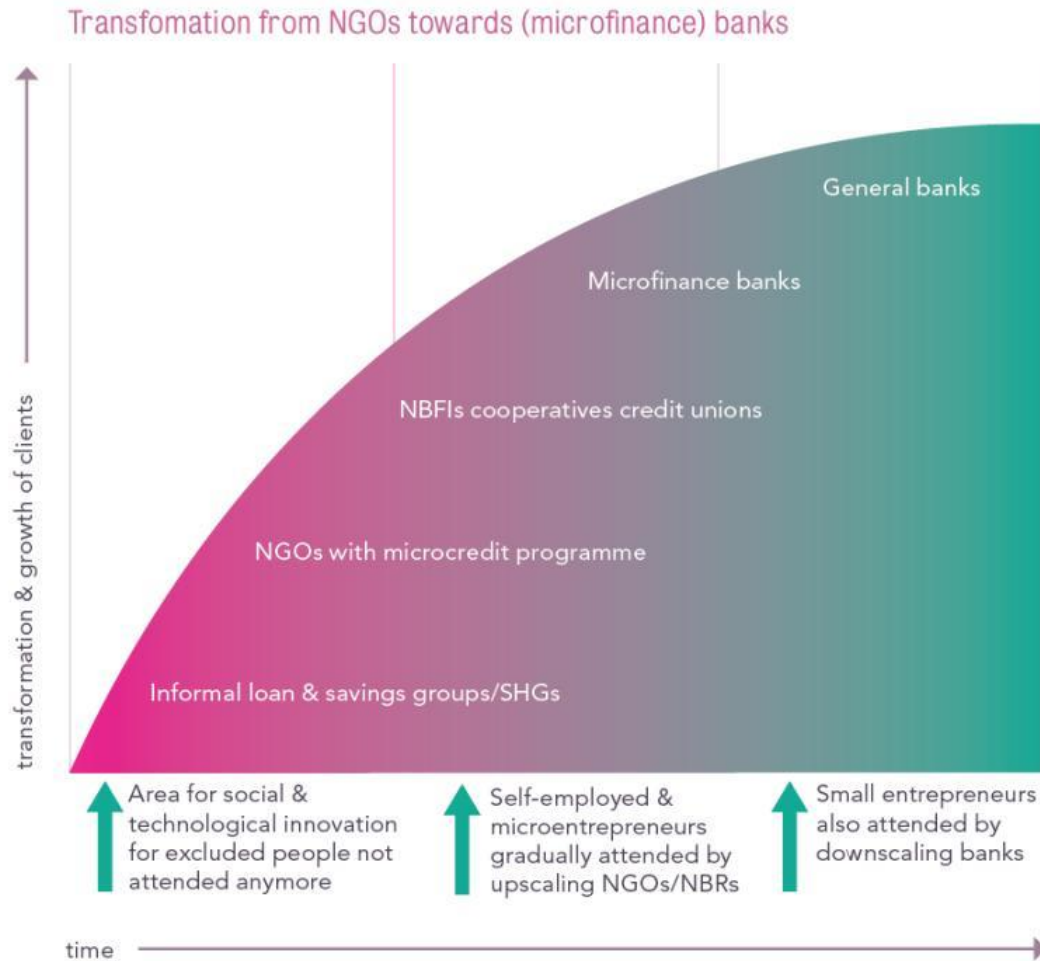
Transfomation from NGOs towards (microfinance) banks

transformation & growth of clients

General banks

Microfinance banks

NBFIs cooperatives credit unions

NGOs with microcredit programme

Informal loan & savings groups/SHGs

Area for social & technological innovation for excluded people not attended anymore

Self-employed & microentrepreneurs gradually attended by upscaling NGOs/NBRs

Small entrepreneurs also attended by downscaling banks

time